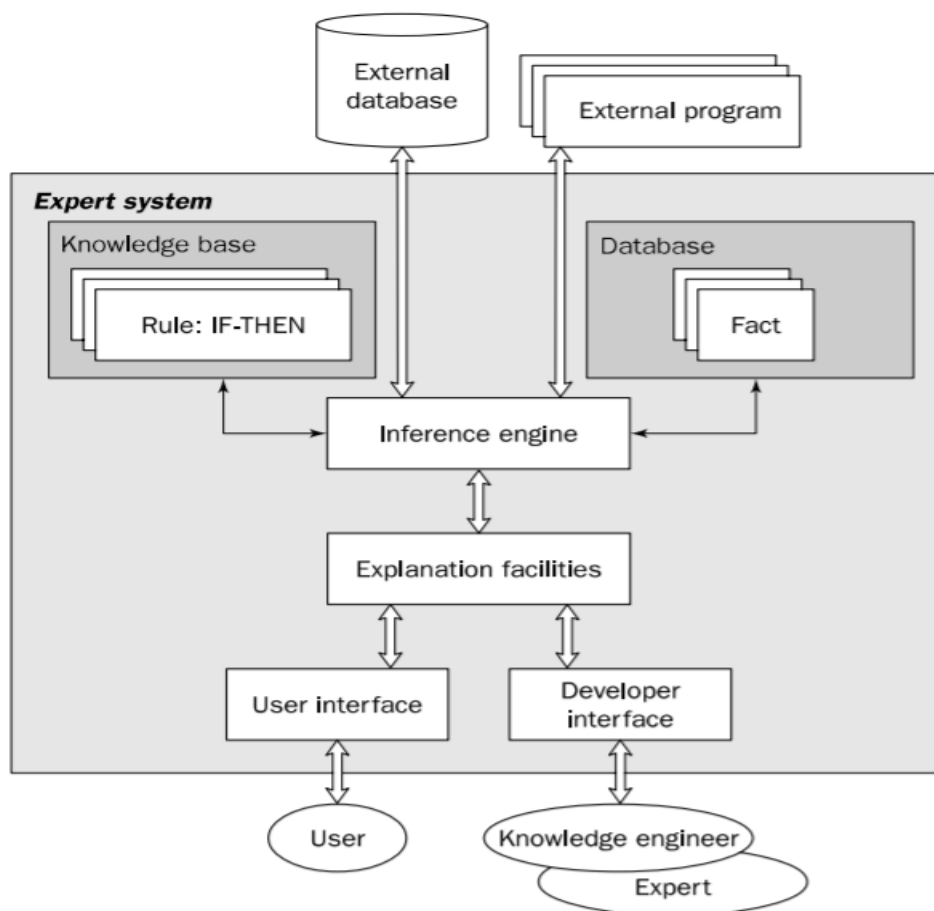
External database

External program

Expert system

Knowledge base

Rule: IF-THEN

Database

Fact

Inference engine

Explanation facilities

User interface

Developer interface

User

Knowledge engineer

Expert